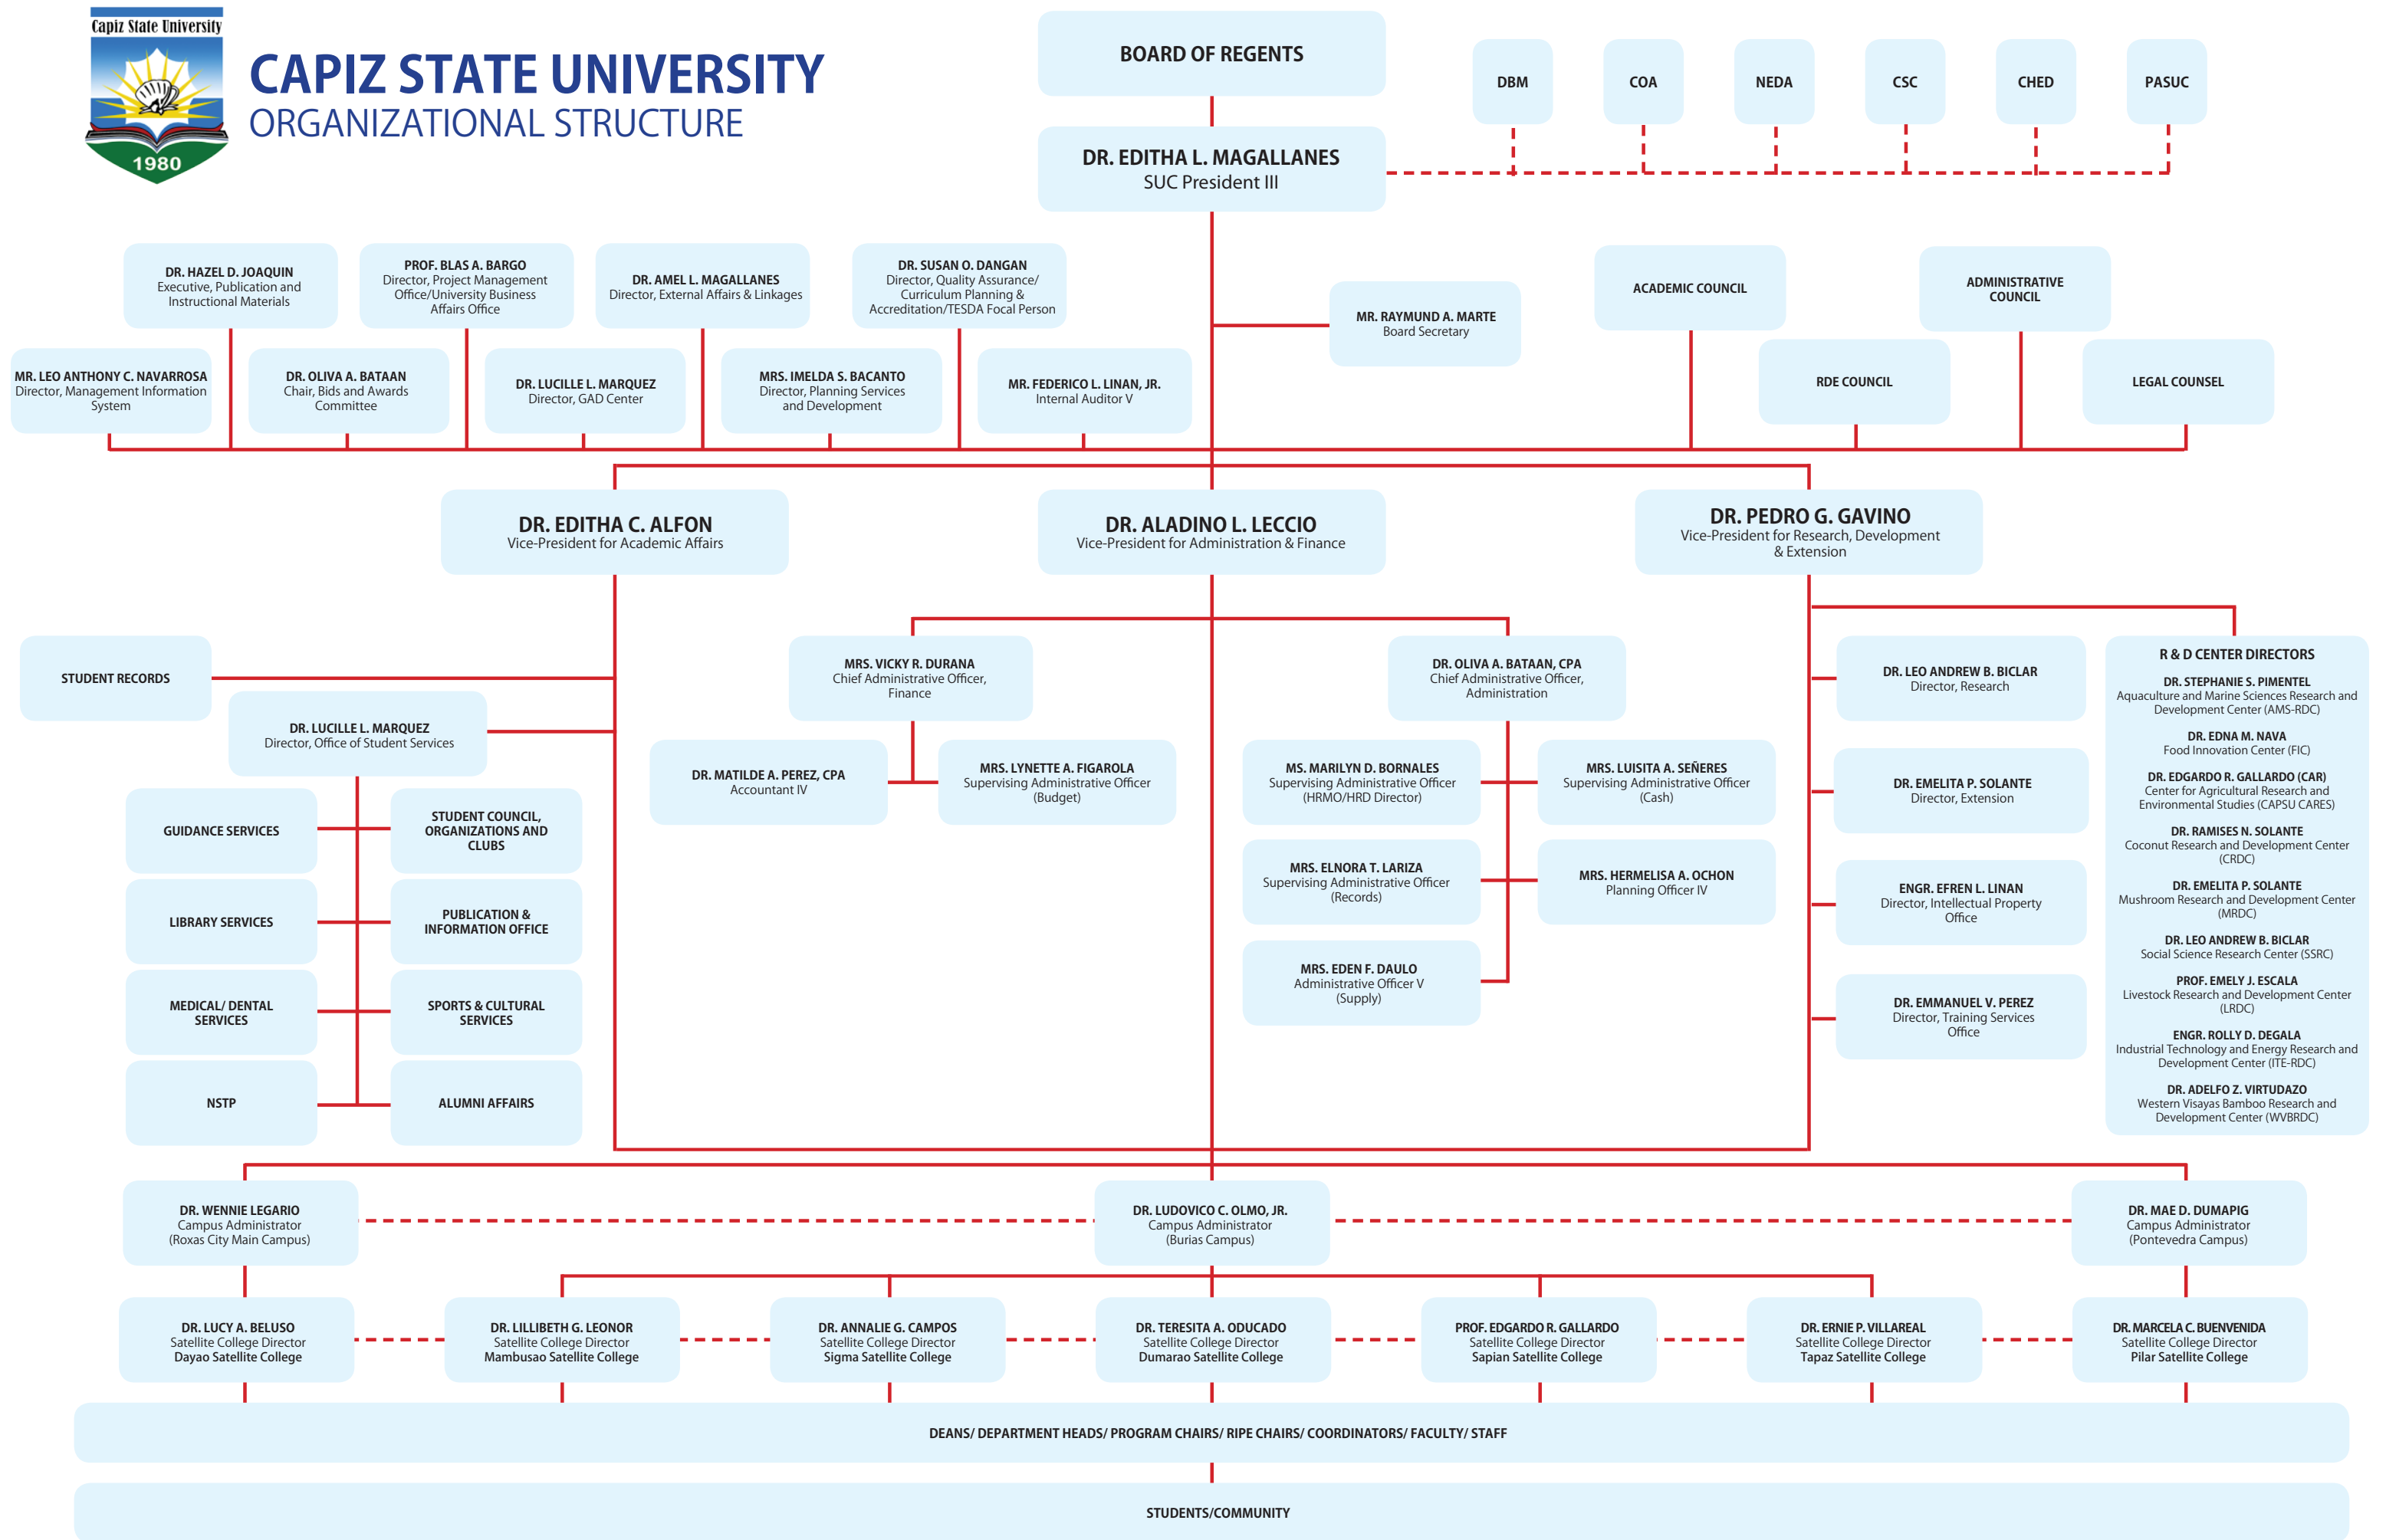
Capiz State University
1980

CAPIZ STATE UNIVERSITY
ORGANIZATIONAL STRUCTURE

BOARD OF REGENTS

DBM
COA
NEDA
CSC
CHED
PASUC

DR. EDITHA L. MAGALLANES
SUC President III

DR. HAZEL D. JOAQUIN
Executive, Publication and Instructional Materials

PROF. BLAS A. BARGO
Director, Project Management Office/University Business Affairs Office

DR. AMEL L. MAGALLANES
Director, External Affairs & Linkages

DR. SUSAN O. DANGAN
Director, Quality Assurance/ Curriculum Planning & Accreditation/TESDA Focal Person

MR. RAYMUND A. MARTE
Board Secretary

ACADEMIC COUNCIL

ADMINISTRATIVE COUNCIL

MR. LEO ANTHONY C. NAVARROSA
Director, Management Information System

DR. OLIVA A. BATAAN
Chair, Bids and Awards Committee

DR. LUCILLE L. MARQUEZ
Director, GAD Center

MRS. IMELDA S. BACANTO
Director, Planning Services and Development

MR. FEDERICO L. LINAN, JR.
Internal Auditor V

RDE COUNCIL

LEGAL COUNSEL

DR. EDITHA C. ALFON
Vice-President for Academic Affairs

DR. ALADINO L. LECCIO
Vice-President for Administration & Finance

DR. PEDRO G. GAVINO
Vice-President for Research, Development & Extension

STUDENT RECORDS

DR. LUCILLE L. MARQUEZ
Director, Office of Student Services

GUIDANCE SERVICES

STUDENT COUNCIL, ORGANIZATIONS AND CLUBS

LIBRARY SERVICES

PUBLICATION & INFORMATION OFFICE

MEDICAL/ DENTAL SERVICES

SPORTS & CULTURAL SERVICES

NSTP

ALUMNI AFFAIRS

MRS. VICKY R. DURANA
Chief Administrative Officer, Finance

DR. MATILDE A. PEREZ, CPA
Accountant IV

MRS. LYNETTE A. FIGAROLA
Supervising Administrative Officer (Budget)

DR. OLIVA A. BATAAN, CPA
Chief Administrative Officer, Administration

MS. MARILYN D. BORNALES
Supervising Administrative Officer (HRMO/HRD Director)

MRS. LUISITA A. SEÑERES
Supervising Administrative Officer (Cash)

MRS. ELNORA T. LARIZA
Supervising Administrative Officer (Records)

MRS. HERMELISA A. OCHON
Planning Officer IV

MRS. EDEN F. DAULO
Administrative Officer V (Supply)

DR. LEO ANDREW B. BICLAR
Director, Research

DR. EMELITA P. SOLANTE
Director, Extension

ENGR. EFREN L. LINAN
Director, Intellectual Property Office

DR. EMMANUEL V. PEREZ
Director, Training Services Office

R & D CENTER DIRECTORS
DR. STEPHANIE S. PIMENTEL
Aquaculture and Marine Sciences Research and Development Center (AMS-RDC)
DR. EDNA M. NAVA
Food Innovation Center (FIC)
DR. EDGARDO R. GALLARDO (CAR)
Center for Agricultural Research and Environmental Studies (CAPSU CARES)
DR. RAMISES N. SOLANTE
Coconut Research and Development Center (CRDC)
DR. EMELITA P. SOLANTE
Mushroom Research and Development Center (MRDC)
DR. LEO ANDREW B. BICLAR
Social Science Research Center (SSRC)
PROF. EMELY J. ESCALA
Livestock Research and Development Center (LRDC)
ENGR. ROLLY D. DEGALA
Industrial Technology and Energy Research and Development Center (ITE-RDC)
DR. ADELFO Z. VIRTUDAZO
Western Visayas Bamboo Research and Development Center (WVBRDC)

DR. WENNIE LEGARIO
Campus Administrator
(Roxas City Main Campus)

DR. LUDOVICO C. OLMO, JR.
Campus Administrator
(Burias Campus)

DR. MAE D. DUMAPIG
Campus Administrator
(Pontevedra Campus)

DR. LUCY A. BELUSO
Satellite College Director
Dayao Satellite College

DR. LILLIBETH G. LEONOR
Satellite College Director
Mambusao Satellite College

DR. ANNALIE G. CAMPOS
Satellite College Director
Sigma Satellite College

DR. TERESITA A. ODUCADO
Satellite College Director
Dumarao Satellite College

PROF. EDGARDO R. GALLARDO
Satellite College Director
Sapian Satellite College

DR. ERNIE P. VILLAREAL
Satellite College Director
Tapaz Satellite College

DR. MARCELA C. BUENVENIDA
Satellite College Director
Pilar Satellite College

DEANS/ DEPARTMENT HEADS/ PROGRAM CHAIRS/ RIPE CHAIRS/ COORDINATORS/ FACULTY/ STAFF

STUDENTS/COMMUNITY